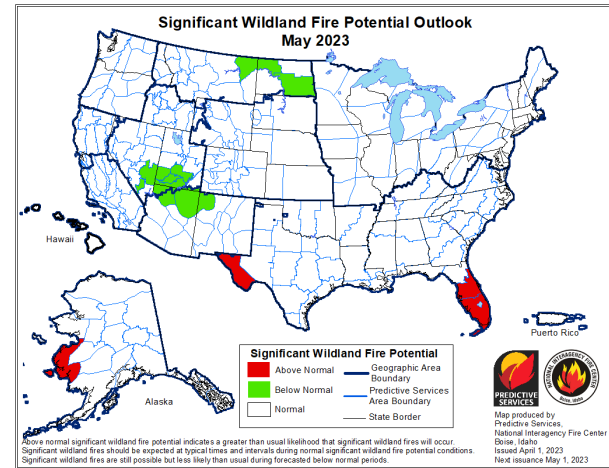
Significant Wildland Fire Potential Outlook
May 2023

Hawaii

Puerto Rico

Alaska

Significant Wildland Fire Potential
Above Normal
Below Normal
Normal
Geographic Area Boundary
Predictive Services Area Boundary
State Border

PREDICTIVE SERVICES

NATIONAL INTERAGENCY FIRE CENTER
Boise, Idaho

Map produced by Predictive Services, National Interagency Fire Center Boise, Idaho
Issued April 1, 2023
Next issuance May 1, 2023

Above normal significant wildland fire potential indicates a greater than usual likelihood that significant wildland fires will occur.
Significant wildland fires should be expected at typical times and intervals during normal significant wildland fire potential conditions.
Significant wildland fires are still possible but less likely than usual during forecasted below normal periods.